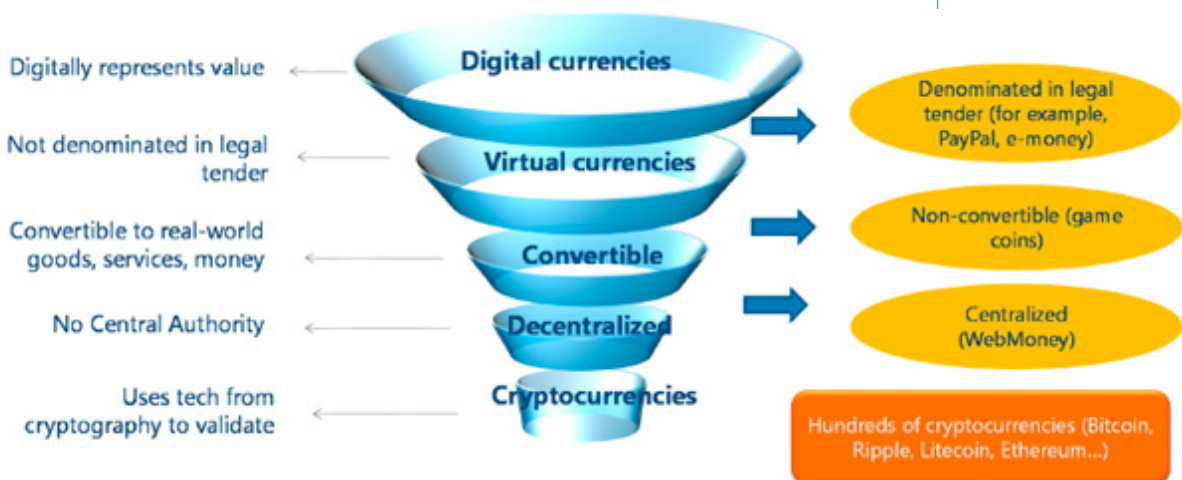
Digitally represents value

Digital currencies

Denominated in legal tender (for example, PayPal, e-money)

Not denominated in legal tender

Virtual currencies

Convertible to real-world goods, services, money

Non-convertible (game coins)

Convertible

No Central Authority

Decentralized

Centralized (WebMoney)

Uses tech from cryptography to validate

Cryptocurrencies

Hundreds of cryptocurrencies (Bitcoin, Ripple, Litecoin, Ethereum...)